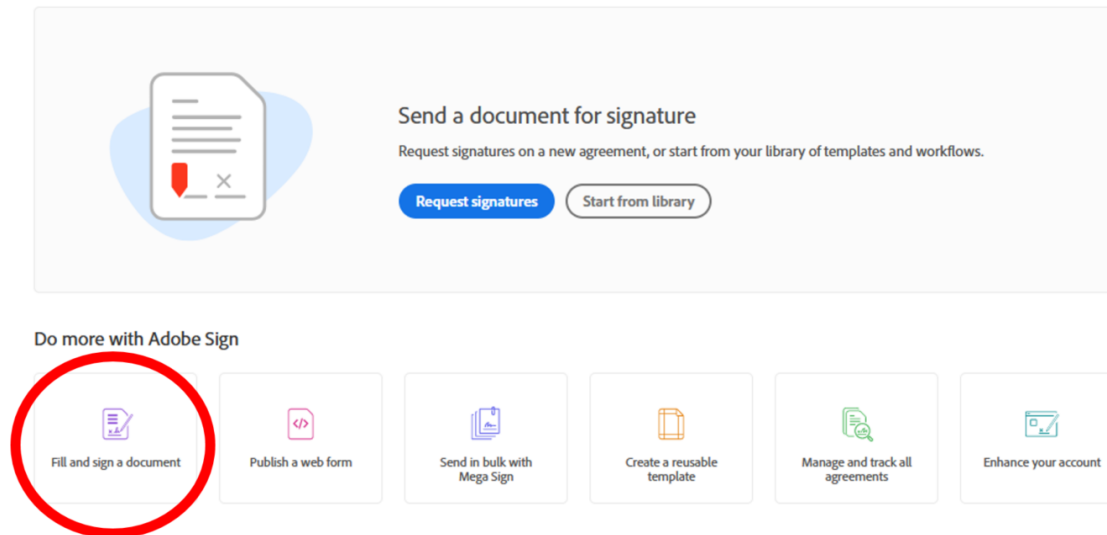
Send a document for signature

Request signatures on a new agreement, or start from your library of templates and workflows.

Request signatures

Start from library

Do more with Adobe Sign

Fill and sign a document

Publish a web form

Send in bulk with Mega Sign

Create a reusable template

Manage and track all agreements

Enhance your account